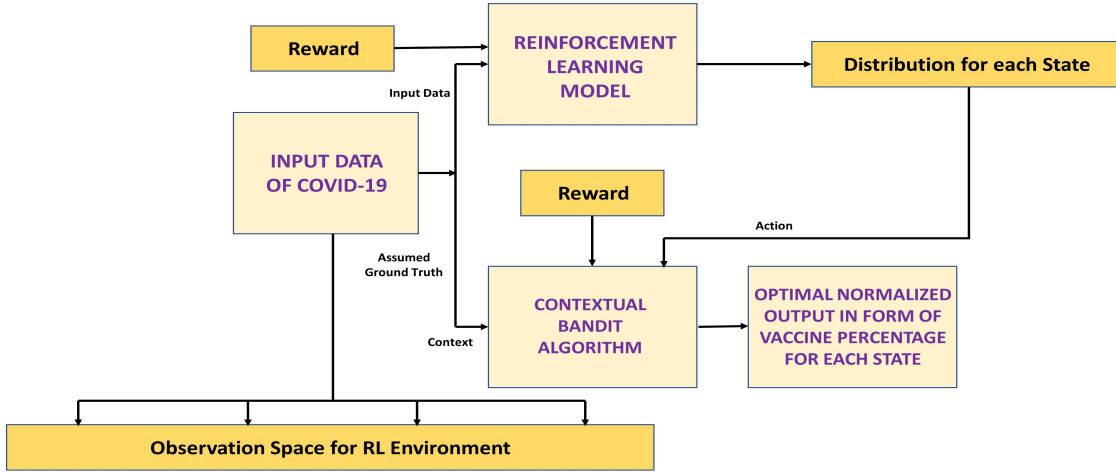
Reward

REINFORCEMENT LEARNING MODEL

Distribution for each State

Input Data

INPUT DATA OF COVID-19

Reward

Action

Assumed Ground Truth

CONTEXTUAL BANDIT ALGORITHM

OPTIMAL NORMALIZED OUTPUT IN FORM OF VACCINE PERCENTAGE FOR EACH STATE

Context

Observation Space for RL Environment